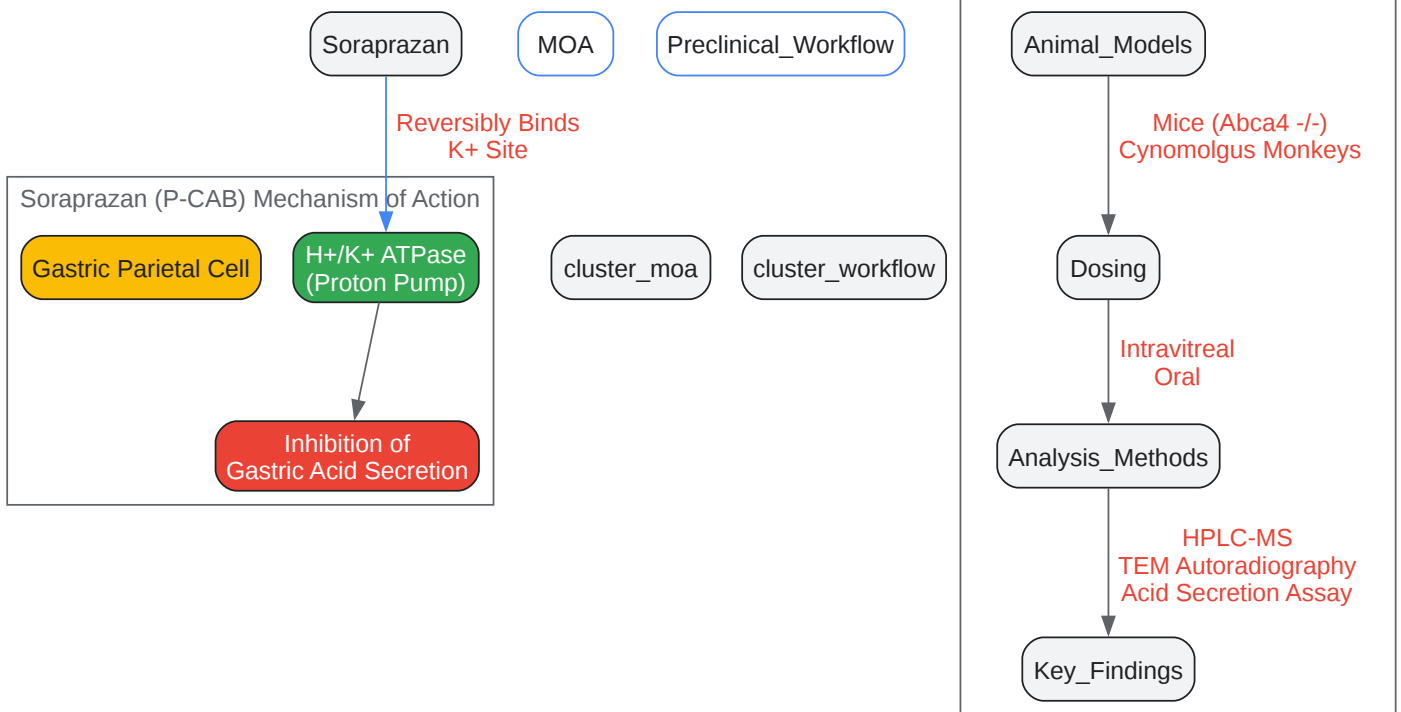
Soraprazan

MOA

Preclinical_Workflow

Reversibly Binds
K+ Site

Soraprazan (P-CAB) Mechanism of Action

Gastric Parietal Cell

H+/K+ ATPase
(Proton Pump)

Inhibition of
Gastric Acid Secretion

cluster_moa

cluster_workflow

Animal_Models

Mice (Abca4 -/-)
Cynomolgus Monkeys

Dosing

Intravitreal
Oral

Analysis_Methods

HPLC-MS
TEM Autoradiography
Acid Secretion Assay

Key_Findings